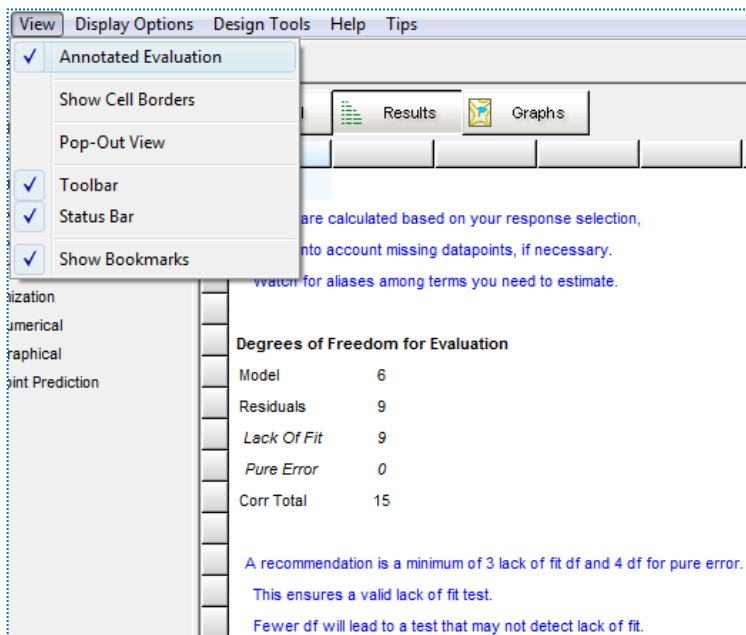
View Display Options Design Tools Help Tips

✓ Annotated Evaluation

Show Cell Borders

Pop-Out View

✓ Toolbar

✓ Status Bar

✓ Show Bookmarks

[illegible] Results Graphs

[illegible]ization
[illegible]umerical
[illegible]raphical
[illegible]int Prediction

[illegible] are calculated based on your response selection,
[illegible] into account missing datapoints, if necessary.
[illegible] for aliases among terms you need to estimate.

Degrees of Freedom for Evaluation

| | |
|---|---|
| Model | 6 |
| Residuals | 9 |
| Lack Of Fit | 9 |
| Pure Error | 0 |
| Corr Total | 15 |

A recommendation is a minimum of 3 lack of fit df and 4 df for pure error.
This ensures a valid lack of fit test.
Fewer df will lead to a test that may not detect lack of fit.